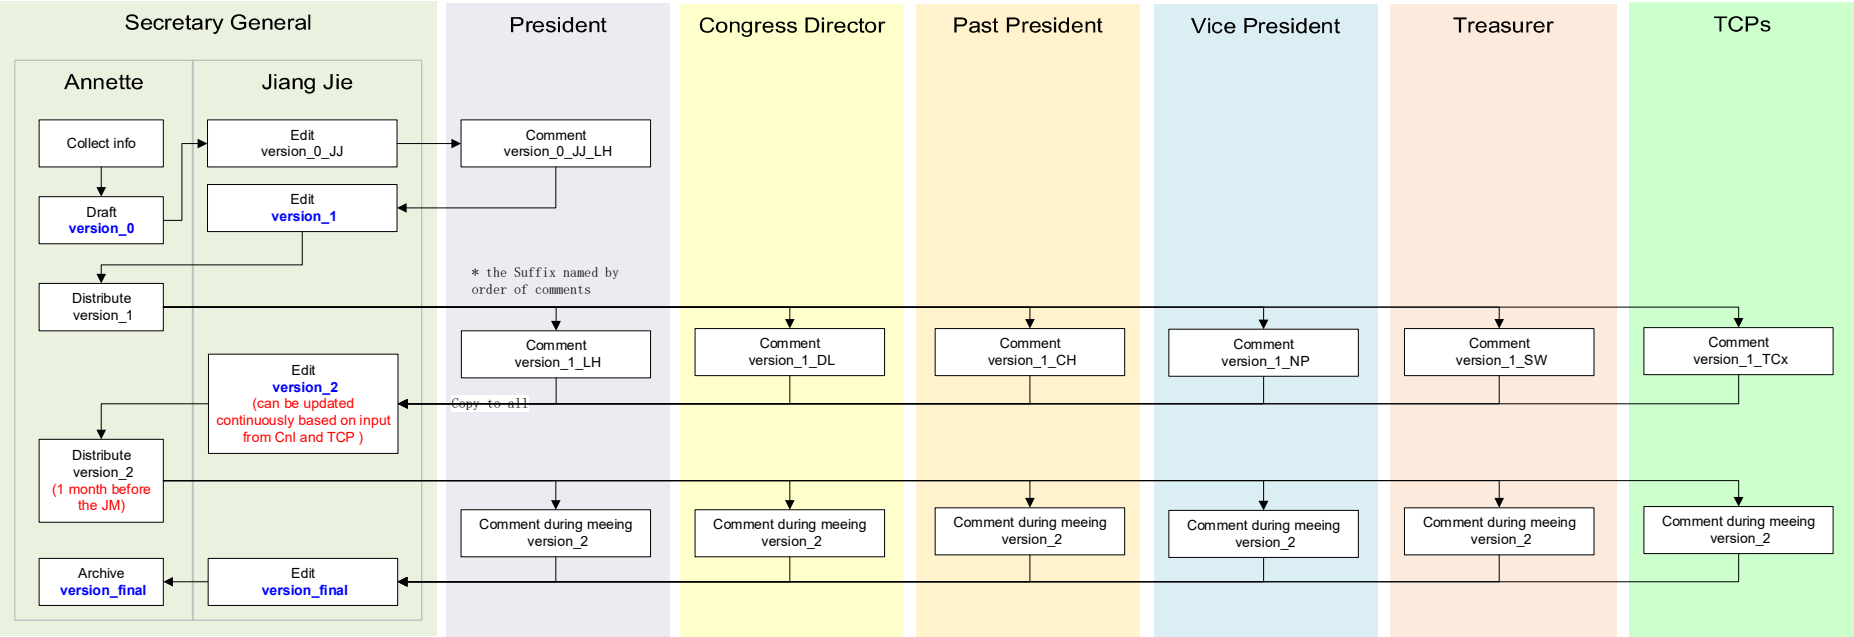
Secretary General

Annette

Jiang Jie

President

Congress Director

Past President

Vice President

Treasurer

TCPs

Collect info

Edit
version_0_JJ

Comment
version_0_JJ_LH

Draft
version_0

Edit
version_1

* the Suffix named by order of comments

Distribute
version_1

Comment
version_1_LH

Comment
version_1_DL

Comment
version_1_CH

Comment
version_1_NP

Comment
version_1_SW

Comment
version_1_TCx

Edit
version_2
(can be updated continuously based on input from Cnl and TCP )

Copy to all

Distribute
version_2
(1 month before the JM)

Comment during meeing
version_2

Comment during meeing
version_2

Comment during meeing
version_2

Comment during meeing
version_2

Comment during meeing
version_2

Comment during meeing
version_2

Archive
version_final

Edit
version_final